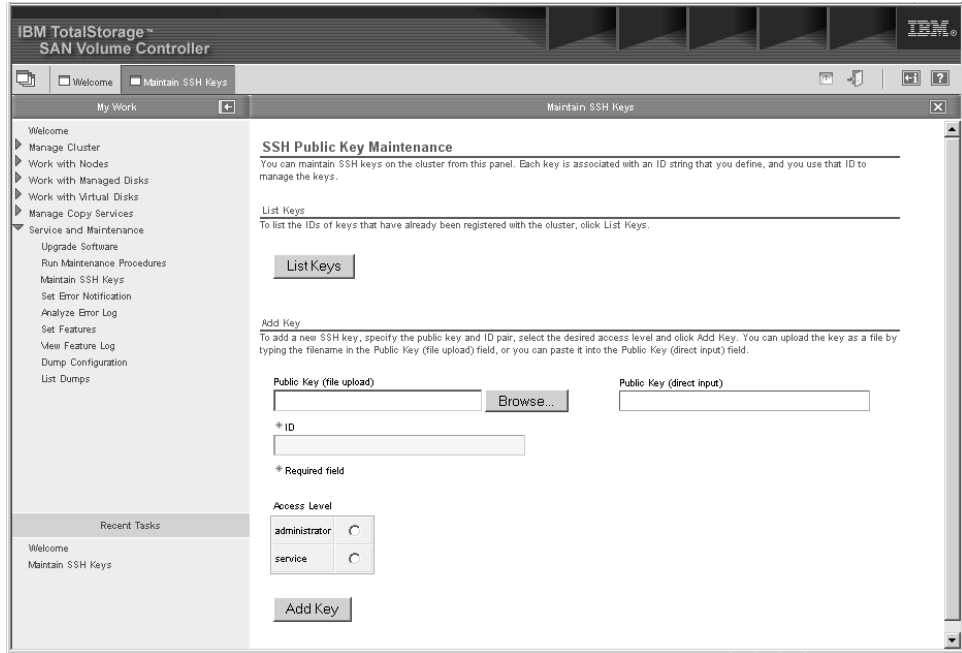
IBM TotalStorage™
SAN Volume Controller

IBM.

Welcome
Maintain SSH Keys

My Work

Welcome
Manage Cluster
Work with Nodes
Work with Managed Disks
Work with Virtual Disks
Manage Copy Services
Service and Maintenance
Upgrade Software
Run Maintenance Procedures
Maintain SSH Keys
Set Error Notification
Analyze Error Log
Set Features
View Feature Log
Dump Configuration
List Dumps

Recent Tasks

Welcome
Maintain SSH Keys

Maintain SSH Keys

SSH Public Key Maintenance

You can maintain SSH keys on the cluster from this panel. Each key is associated with an ID string that you define, and you use that ID to manage the keys.

List Keys

To list the IDs of keys that have already been registered with the cluster, click List Keys.

List Keys

Add Key

To add a new SSH key, specify the public key and ID pair, select the desired access level and click Add Key. You can upload the key as a file by typing the filename in the Public Key (file upload) field, or you can paste it into the Public Key (direct input) field.

Public Key (file upload)

Browse...

Public Key (direct input)

* ID

* Required field

Access Level

| administrator | ○ |
|---|---|
| service | ○ |

Add Key